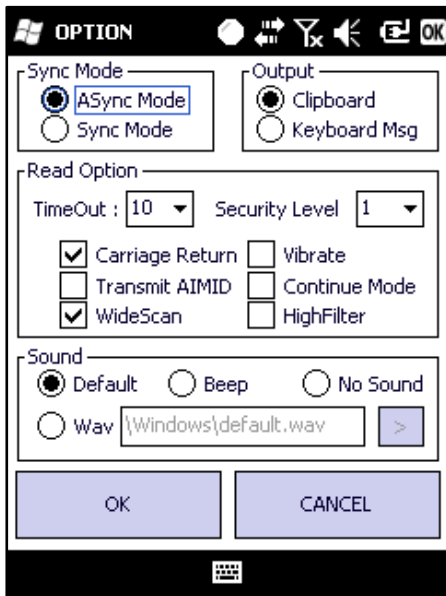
OPTION

ok

Sync Mode
ASync Mode
Sync Mode

Output
Clipboard
Keyboard Msg

Read Option
TimeOut : 10
Security Level 1
Carriage Return
Vibrate
Transmit AIMID
Continue Mode
WideScan
HighFilter

Sound
Default
Beep
No Sound
Wav \Windows\default.wav
>

OK
CANCEL